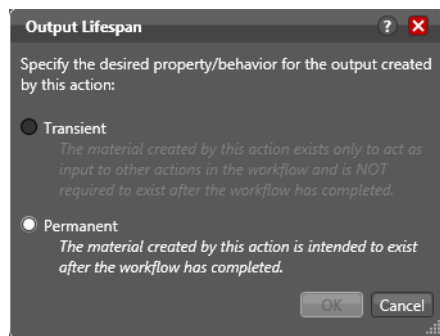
Output Lifespan

?

Specify the desired property/behavior for the output created by this action:

Transient

The material created by this action exists only to act as input to other actions in the workflow and is NOT required to exist after the workflow has completed.

Permanent

The material created by this action is intended to exist after the workflow has completed.

OK

Cancel